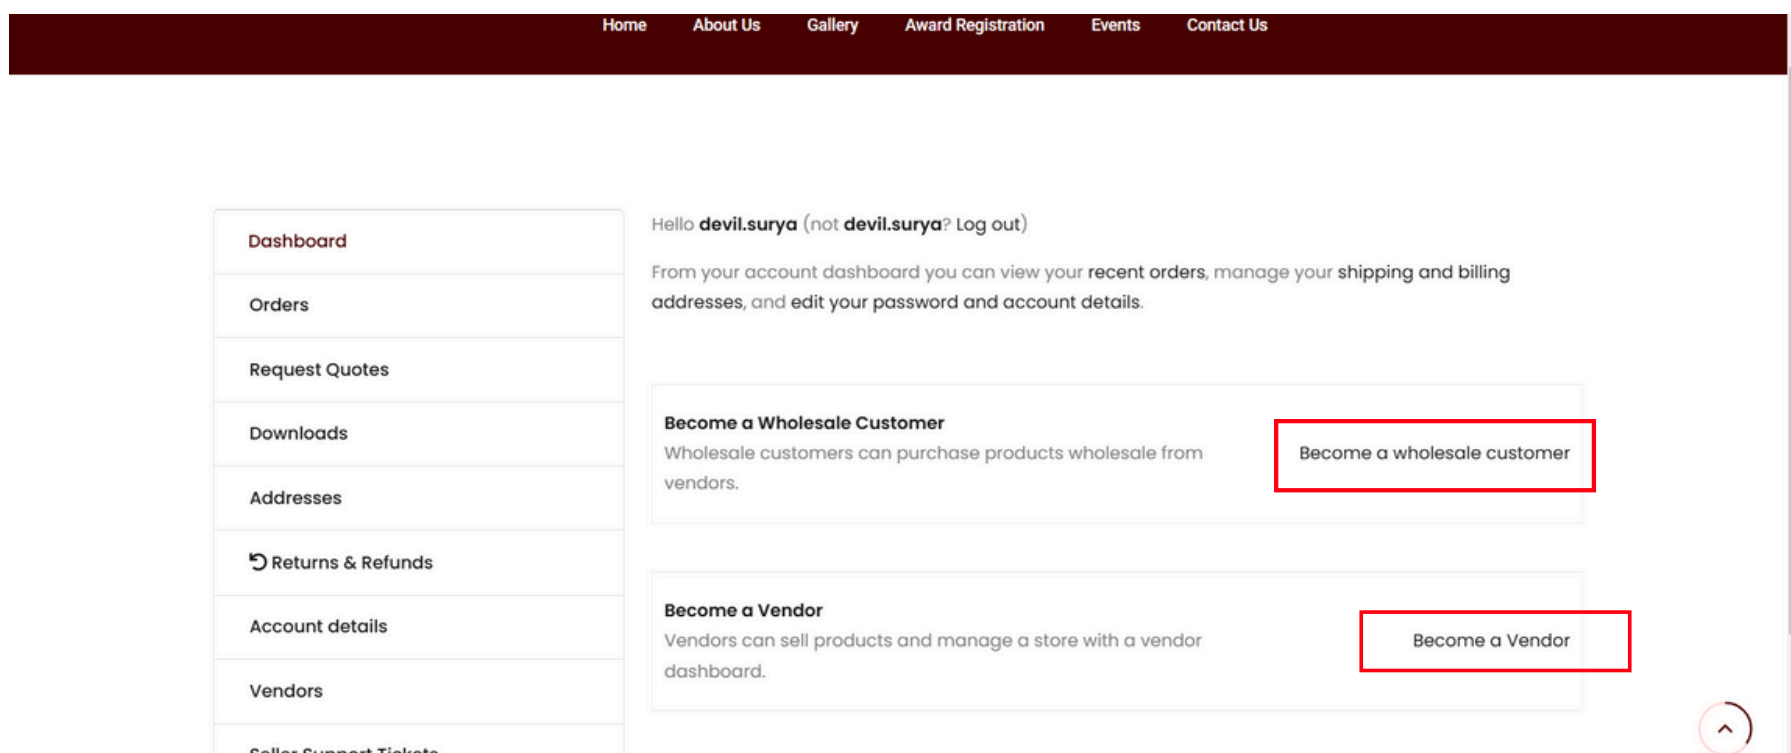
Home About Us Gallery Award Registration Events Contact Us

Dashboard
Orders
Request Quotes
Downloads
Addresses
Returns & Refunds
Account details
Vendors
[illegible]

Hello **devil.surya** (not **devil.surya**? Log out)

From your account dashboard you can view your recent orders, manage your shipping and billing addresses, and edit your password and account details.

Become a Wholesale Customer
Wholesale customers can purchase products wholesale from vendors.

Become a wholesale customer

Become a Vendor
Vendors can sell products and manage a store with a vendor dashboard.

Become a Vendor